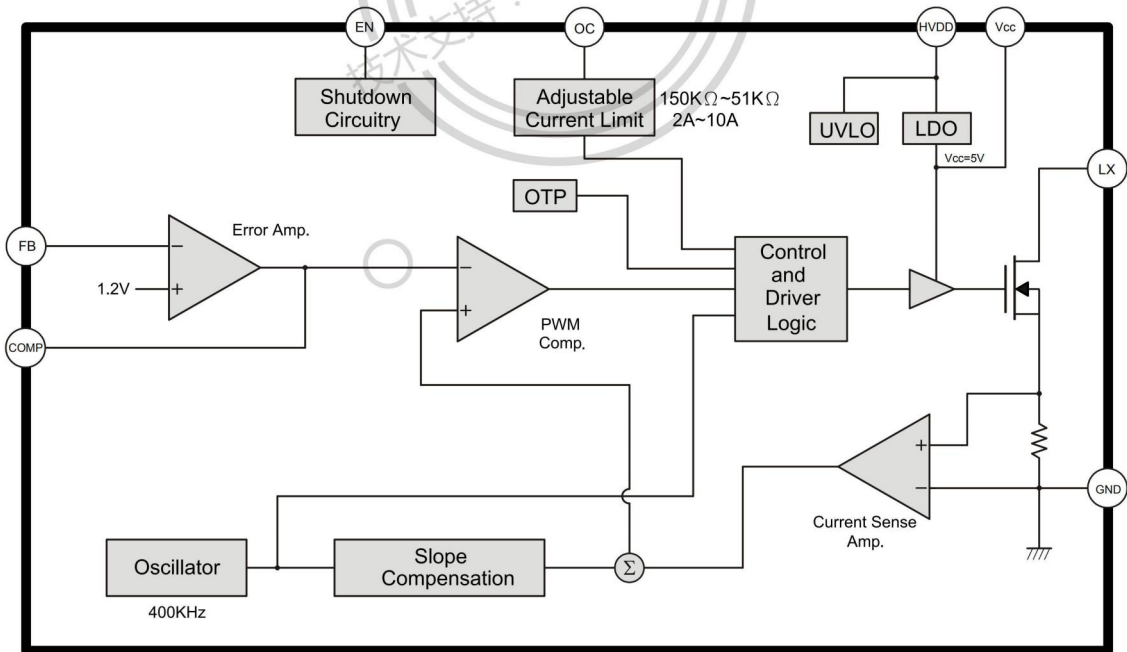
技术支持：

EN

OC

HVDD

Vcc

Shutdown Circuitry

Adjustable Current Limit

150K$\Omega$~51K$\Omega$ 2A~10A

UVLO

LDO

Vcc=5V

LX

OTP

FB

Error Amp.

−

1.2V

+

−

+

PWM Comp.

Control and Driver Logic

COMP

+

−

GND

Current Sense Amp.

Oscillator

400KHz

Slope Compensation

$\Sigma$